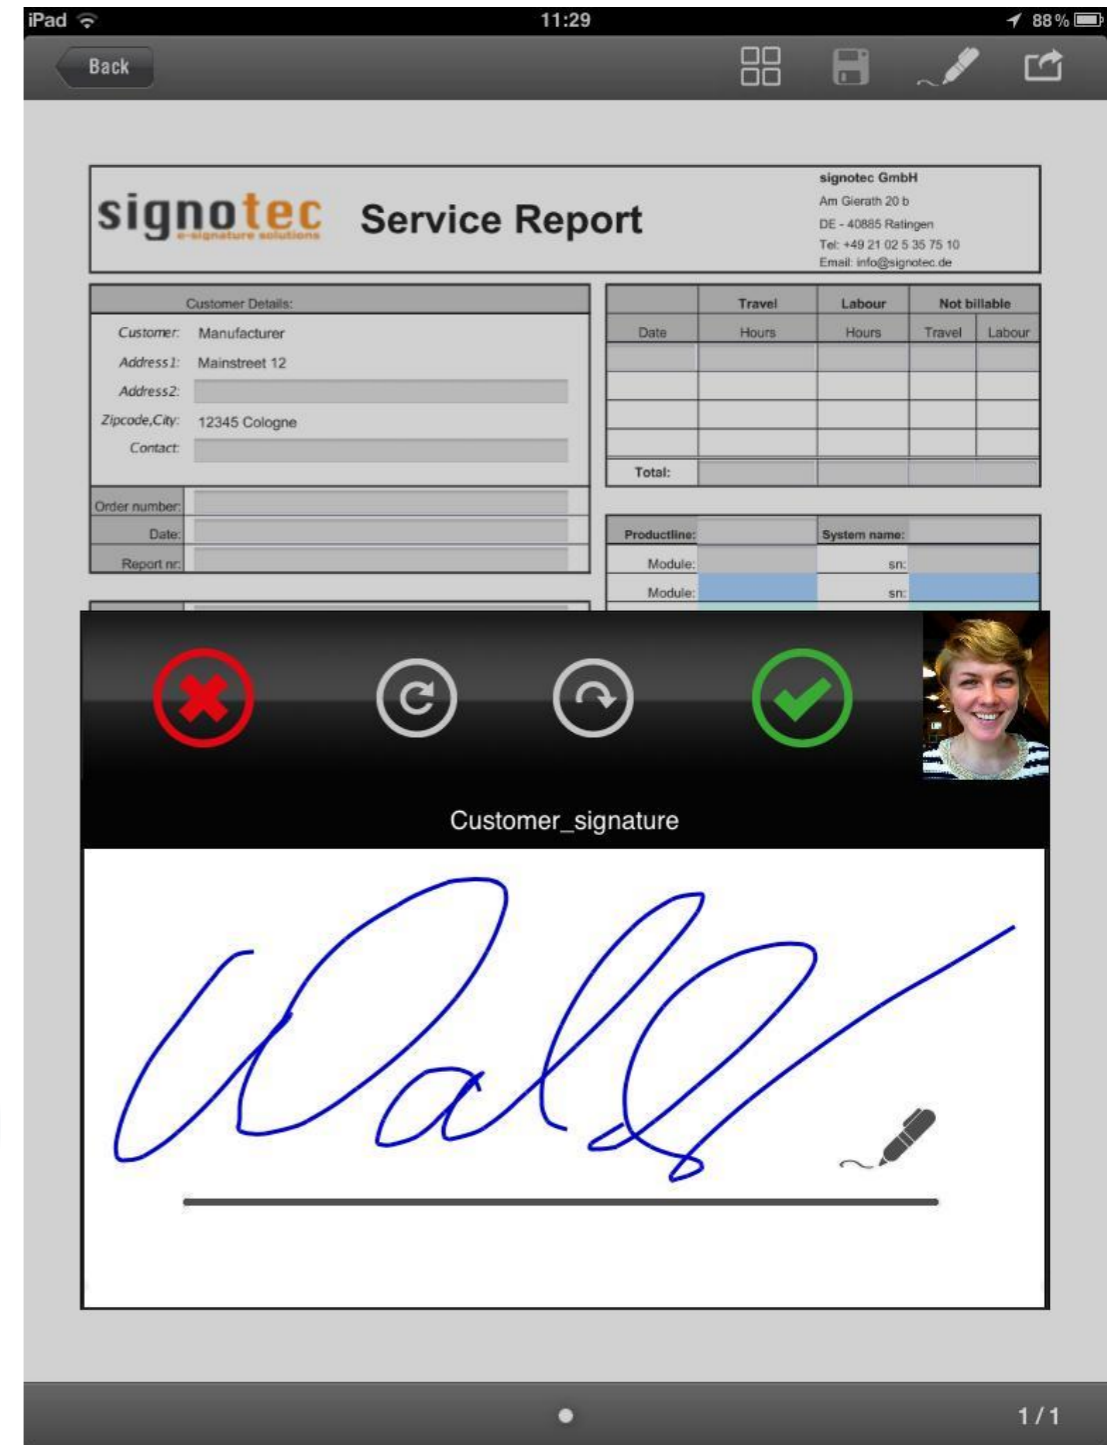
iPad 11:29 88 %

Back

signotec e-signature solutions Service Report

signotec GmbH
Am Gierath 20 b
DE - 40885 Ratingen
Tel: +49 21 02 5 35 75 10
Email: info@signotec.de

Customer Details:
Customer: Manufacturer
Address1: Mainstreet 12
Address2:
Zipcode,City: 12345 Cologne
Contact:

|  | Travel | Labour | Not billable |  |
|---|---|---|---|---|
| Date | Hours | Hours | Travel | Labour |
|  |  |  |  |  |
|  |  |  |  |  |
|  |  |  |  |  |
|  |  |  |  |  |
| Total: |  |  |  |  |

Order number:
Date:
Report nr:

| Productline: |  | System name: |  |
|---|---|---|---|
| Module: |  | sn: |  |
| Module: |  | sn: |  |

Customer_signature

1 / 1